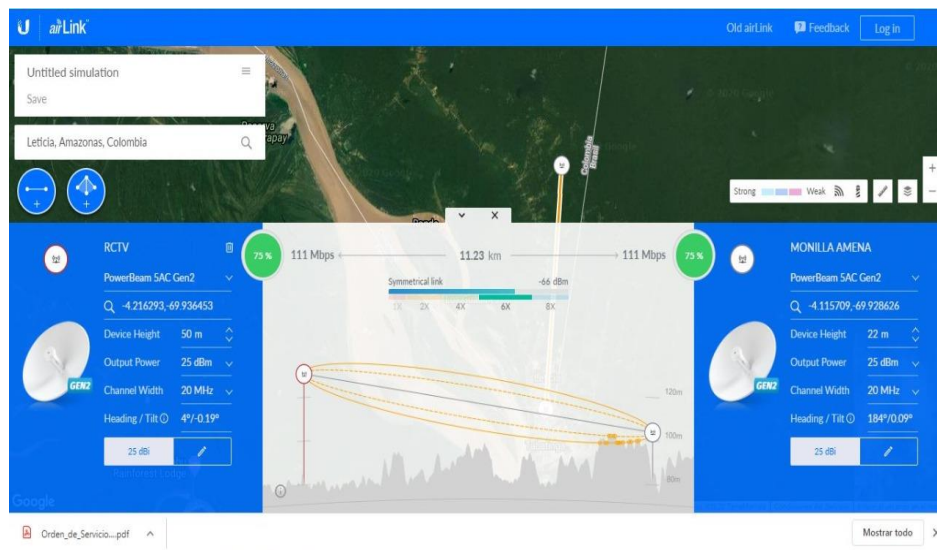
airLink

Old airLink Feedback Log in

Untitled simulation
Save

Leticia, Amazonas, Colombia

Colombia
Brasil

Strong Weak

RCTV
PowerBeam 5AC Gen2
-4.216293,-69.936453
Device Height 50 m
Output Power 25 dBm
Channel Width 20 MHz
Heading / Tilt 4°/-0.19°
25 dBi

GEN2

75 % 111 Mbps 11.23 km 111 Mbps 75 %

Symmetrical link -66 dBm
1X 2X 4X 6X 8X

120m
100m
80m

MONILLA AMENA
PowerBeam 5AC Gen2
-4.115709,-69.928626
Device Height 22 m
Output Power 25 dBm
Channel Width 20 MHz
Heading / Tilt 184°/0.09°
25 dBi

GEN2

Google

Orden_de_Servicio....pdf

Mostrar todo